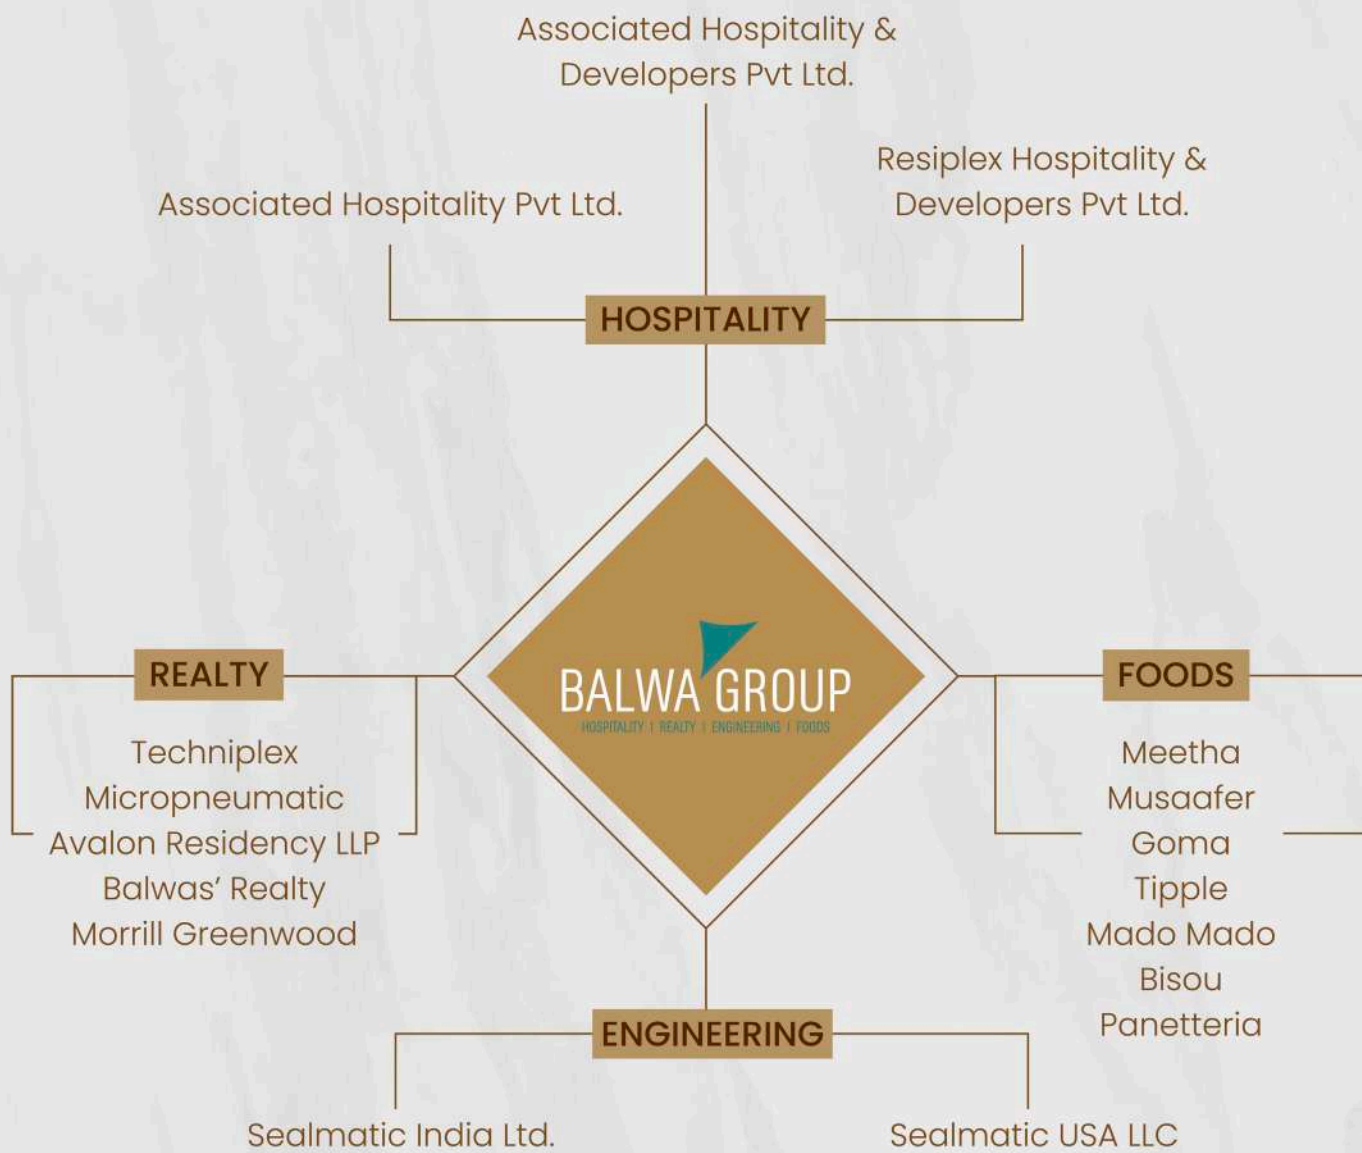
Associated Hospitality & Developers Pvt Ltd.

Associated Hospitality Pvt Ltd.

Resiplex Hospitality & Developers Pvt Ltd.

HOSPITALITY

REALTY

Techniplex
Micropneumatic
Avalon Residency LLP
Balwas' Realty
Morrill Greenwood

BALWA GROUP
HOSPITALITY | REALTY | ENGINEERING | FOODS

FOODS

Meetha
Musaafer
Goma
Tipple
Mado Mado
Bisou
Panetteria

ENGINEERING

Sealmatic India Ltd.

Sealmatic USA LLC